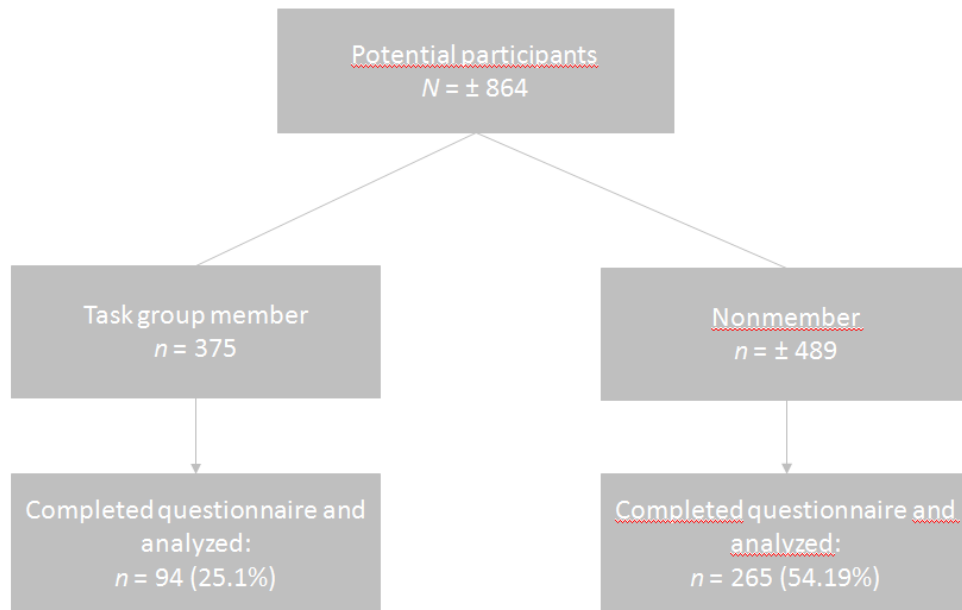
Potential participants
$N = \pm 864$

Task group member
$n = 375$

Nonmember
$n = \pm 489$

Completed questionnaire and analyzed:
$n = 94$ (25.1%)

Completed questionnaire and analyzed:
$n = 265$ (54.19%)